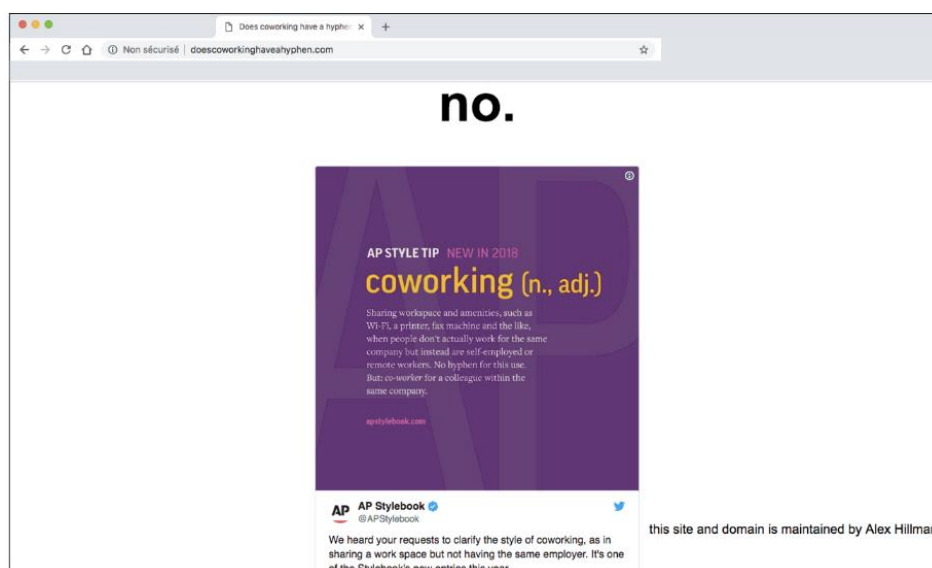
Does coworking have a hyphe ×
+

Non sécurisé | doescoworkinghaveahyphen.com

no.

AP

AP STYLE TIP NEW IN 2018

coworking (n., adj.)

Sharing workspace and amenities, such as Wi-Fi, a printer, fax machine and the like, when people don't actually work for the same company but instead are self-employed or remote workers. No hyphen for this use. But: co-worker for a colleague within the same company.

apstylebook.com

AP AP Stylebook
@APStylebook

We heard your requests to clarify the style of coworking, as in sharing a work space but not having the same employer. It's one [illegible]

this site and domain is maintained by Alex Hillma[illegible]